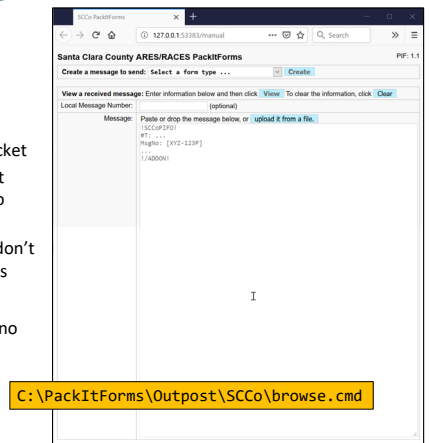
cket
t
o

don't
s

no

SCCo PackItForms
127.0.0.1:53383/manual
Search

Santa Clara County ARES/RACES PacketForms
PIF: 1.1
Create a message to send: Select a form type ...
Create
View a received message: Enter information below and then click View To clear the information, click Clear
Local Message Number: (optional)
Message: Paste or drop the message below, or upload it from a file.
!SCCoPIFO!
#T: ...
MsgNo: [XYZ-123P]
...
!/ADDON!

C:\PackItForms\Outpost\SCCo\browse.cmd